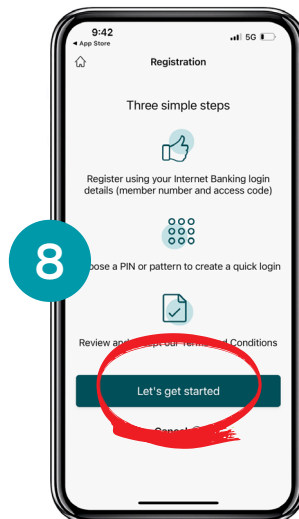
9:42
◂ App Store
5G

Registration

Three simple steps

Register using your Internet Banking login details (member number and access code)

8

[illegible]oose a PIN or pattern to create a quick login

Review and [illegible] our Terms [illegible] Conditions

Let's get started

Cancel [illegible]